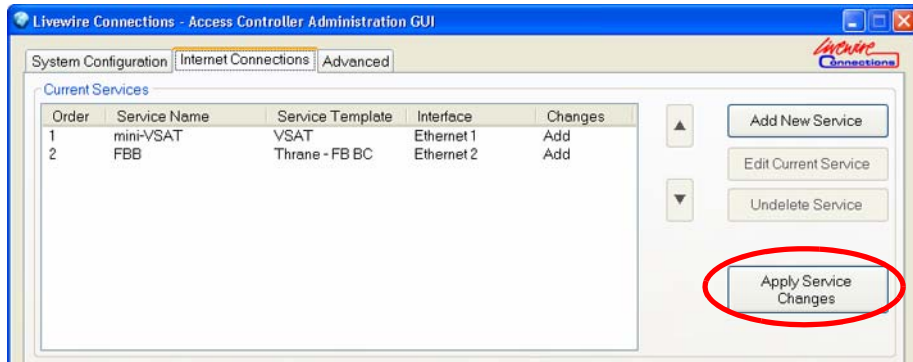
Livewire Connections - Access Controller Administration GUI

System Configuration | Internet Connections | Advanced

Livewire Connections

Current Services

| Order | Service Name | Service Template | Interface | Changes |
|---|---|---|---|---|
| 1 | mini-VSAT | VSAT | Ethernet 1 | Add |
| 2 | FBB | Thrane - FB BC | Ethernet 2 | Add |

Add New Service

Edit Current Service

Undelete Service

Apply Service Changes